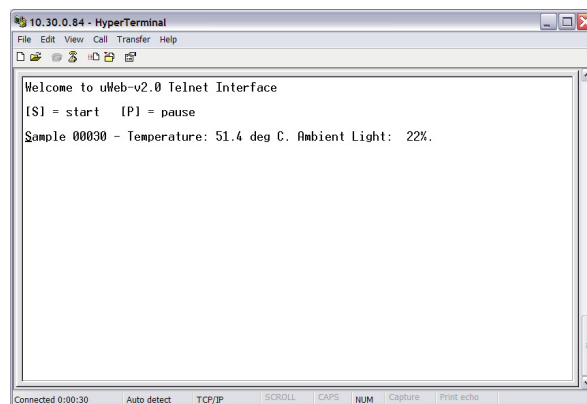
10.30.0.84 - HyperTerminal

File Edit View Call Transfer Help

Welcome to uWeb-v2.0 Telnet Interface

[S] = start [P] = pause

Sample 00030 - Temperature: 51.4 deg C. Ambient Light: 22%.

Connected 0:00:30 Auto detect TCP/IP SCROLL CAPS NUM Capture Print echo